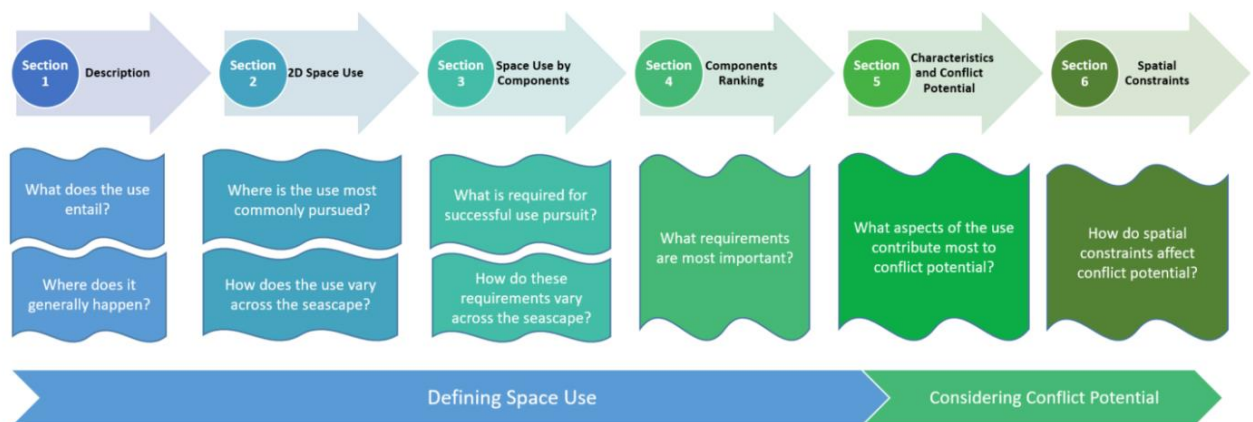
Section 1 Description

Section 2 2D Space Use

Section 3 Space Use by Components

Section 4 Components Ranking

Section 5 Characteristics and Conflict Potential

Section 6 Spatial Constraints

What does the use entail?

Where does it generally happen?

Where is the use most commonly pursued?

How does the use vary across the seascape?

What is required for successful use pursuit?

How do these requirements vary across the seascape?

What requirements are most important?

What aspects of the use contribute most to conflict potential?

How do spatial constraints affect conflict potential?

Defining Space Use

Considering Conflict Potential